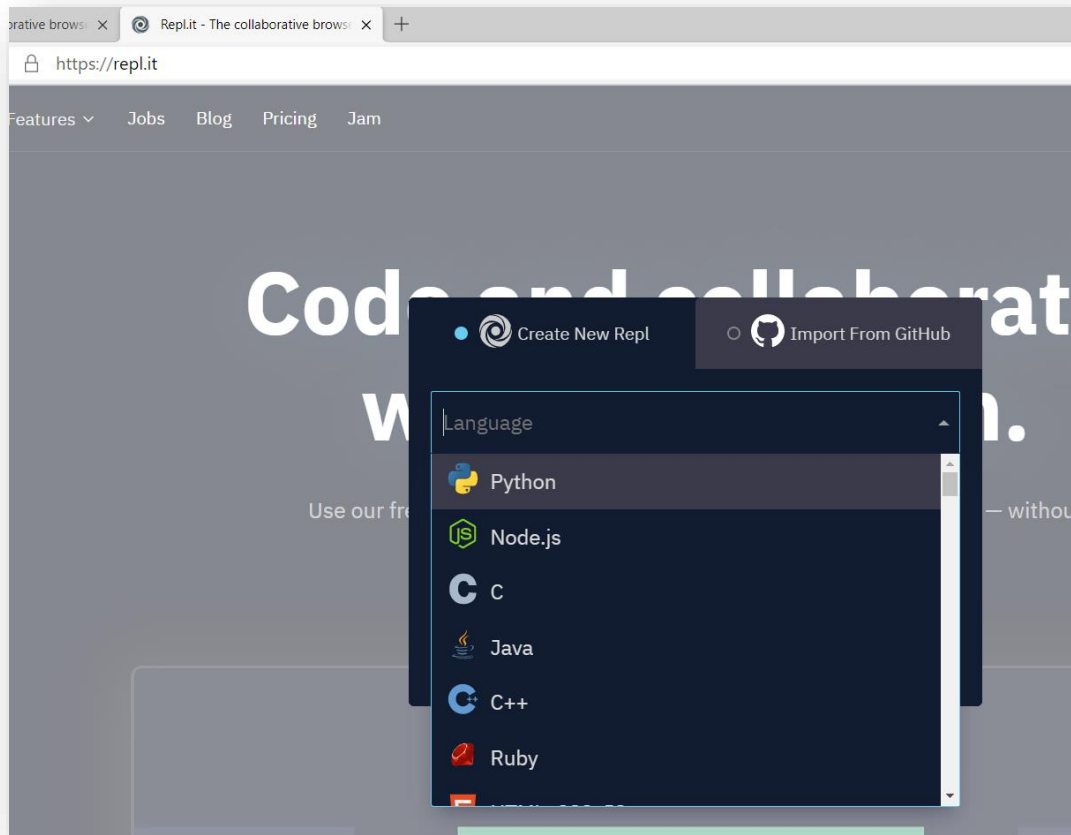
orative browse ×
Repl.it - The collaborative browse ×
+
https://repl.it

Features
Jobs
Blog
Pricing
Jam

Code and collaborat
w n.

Use our fre — withou

Create New Repl
Import From GitHub

Language

Python
Node.js
C
Java
C++
Ruby
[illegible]